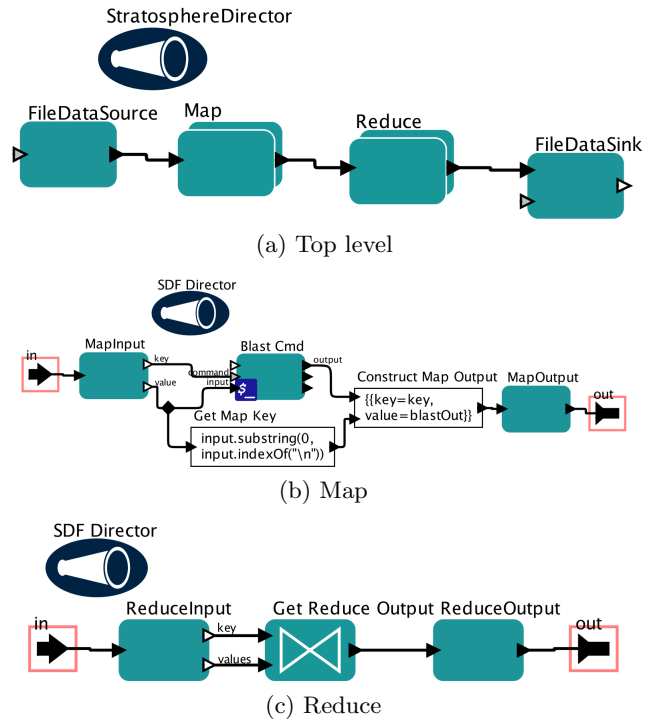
StratosphereDirector

FileDataSource

Map

Reduce

FileDataSink

(a) Top level

SDF Director

in

MapInput

key

value

command

input

Blast Cmd

output

Construct Map Output

{{key=key, value=blastOut}}

MapOutput

out

Get Map Key

input.substring(0, input.indexOf("\n"))

(b) Map

SDF Director

in

ReduceInput

key

values

Get Reduce Output

ReduceOutput

out

(c) Reduce